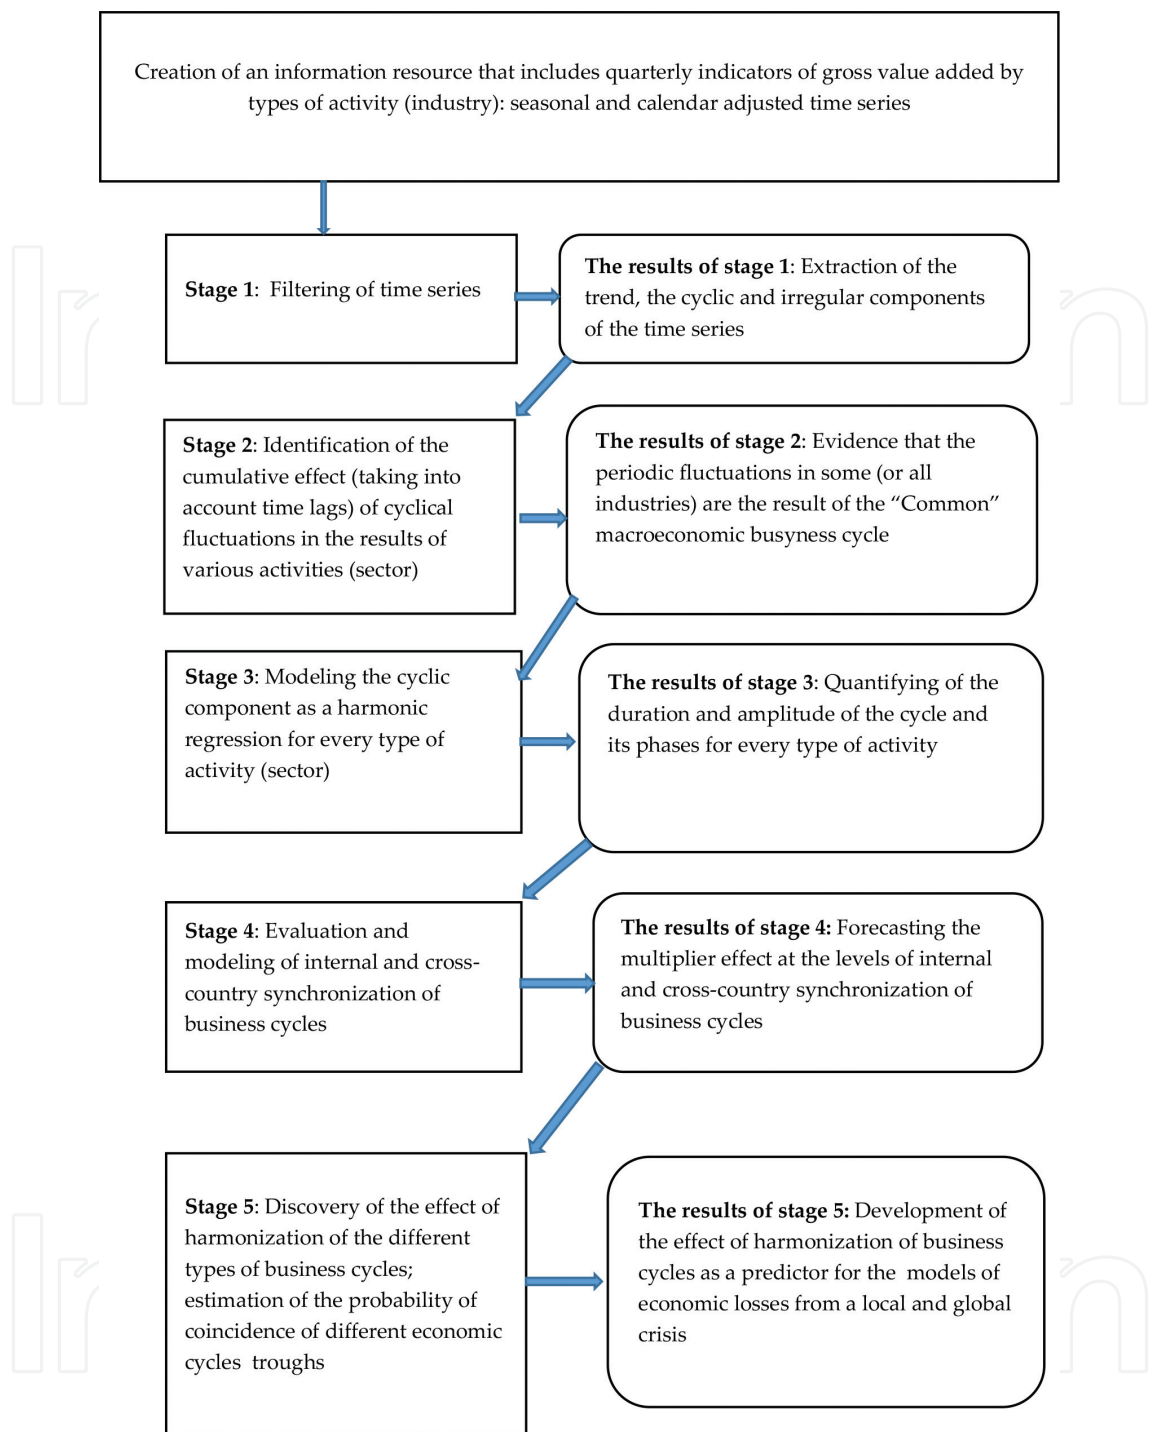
Creation of an information resource that includes quarterly indicators of gross value added by types of activity (industry): seasonal and calendar adjusted time series

**Stage 1**: Filtering of time series

**The results of stage 1**: Extraction of the trend, the cyclic and irregular components of the time series

**Stage 2**: Identification of the cumulative effect (taking into account time lags) of cyclical fluctuations in the results of various activities (sector)

**The results of stage 2**: Evidence that the periodic fluctuations in some (or all industries) are the result of the "Common" macroeconomic busyness cycle

**Stage 3**: Modeling the cyclic component as a harmonic regression for every type of activity (sector)

**The results of stage 3**: Quantifying of the duration and amplitude of the cycle and its phases for every type of activity

**Stage 4**: Evaluation and modeling of internal and cross-country synchronization of business cycles

**The results of stage 4:** Forecasting the multiplier effect at the levels of internal and cross-country synchronization of business cycles

**Stage 5**: Discovery of the effect of harmonization of the different types of business cycles; estimation of the probability of coincidence of different economic cycles troughs

**The results of stage 5:** Development of the effect of harmonization of business cycles as a predictor for the models of economic losses from a local and global crisis